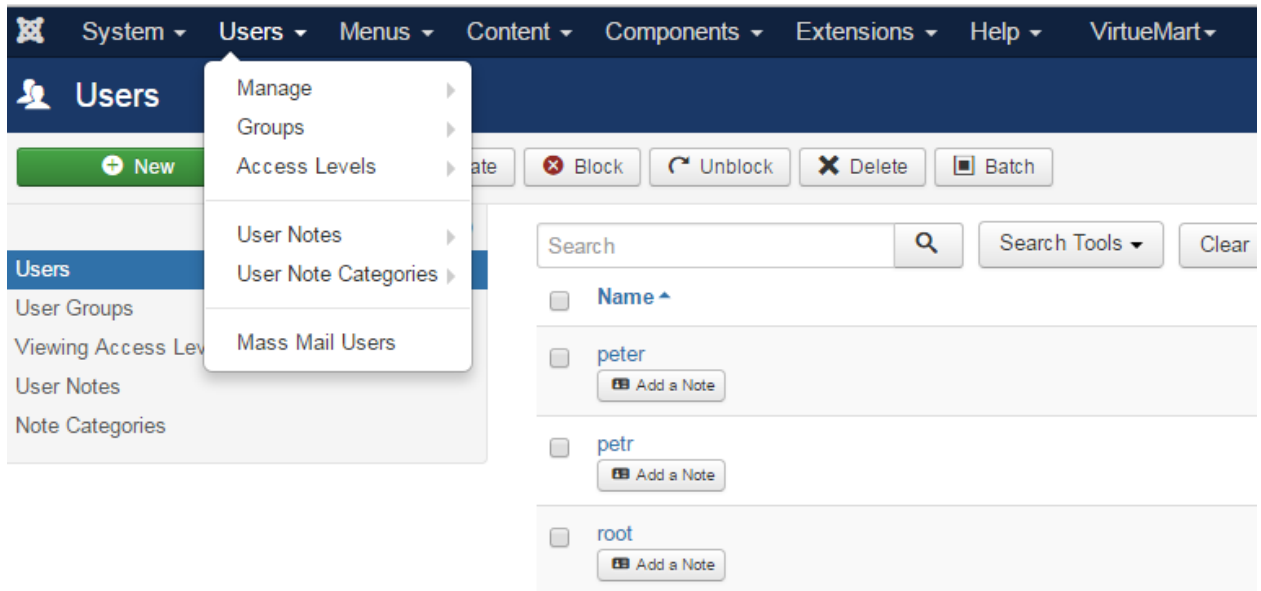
System Users Menus Content Components Extensions Help VirtueMart

Users

Manage
Groups
Access Levels

User Notes
User Note Categories

Mass Mail Users

New

ate

Block

Unblock

Delete

Batch

Users
User Groups
Viewing Access Lev
User Notes
Note Categories

Search

Search Tools

Clear

Name

peter
Add a Note

petr
Add a Note

root
Add a Note